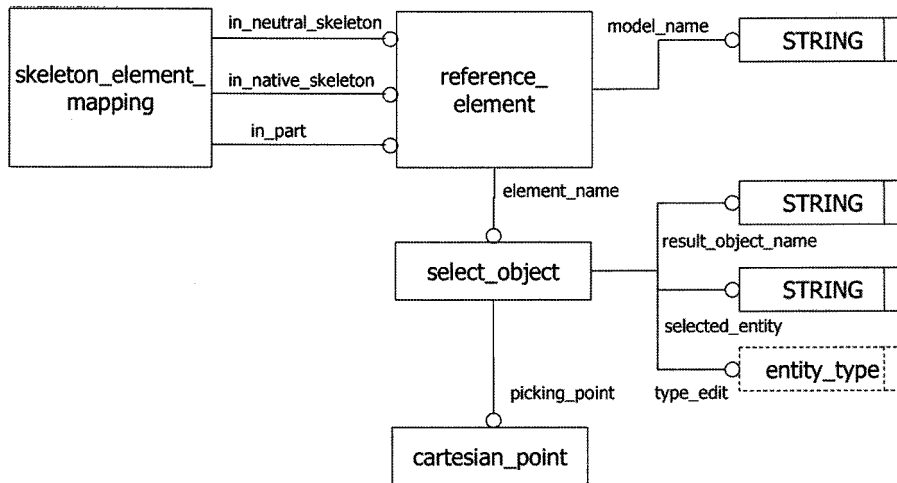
skeleton_element_ mapping

in_neutral_skeleton

in_native_skeleton

in_part

reference_ element

model_name

STRING

element_name

STRING

result_object_name

select_object

STRING

selected_entity

entity_type

type_edit

picking_point

cartesian_point